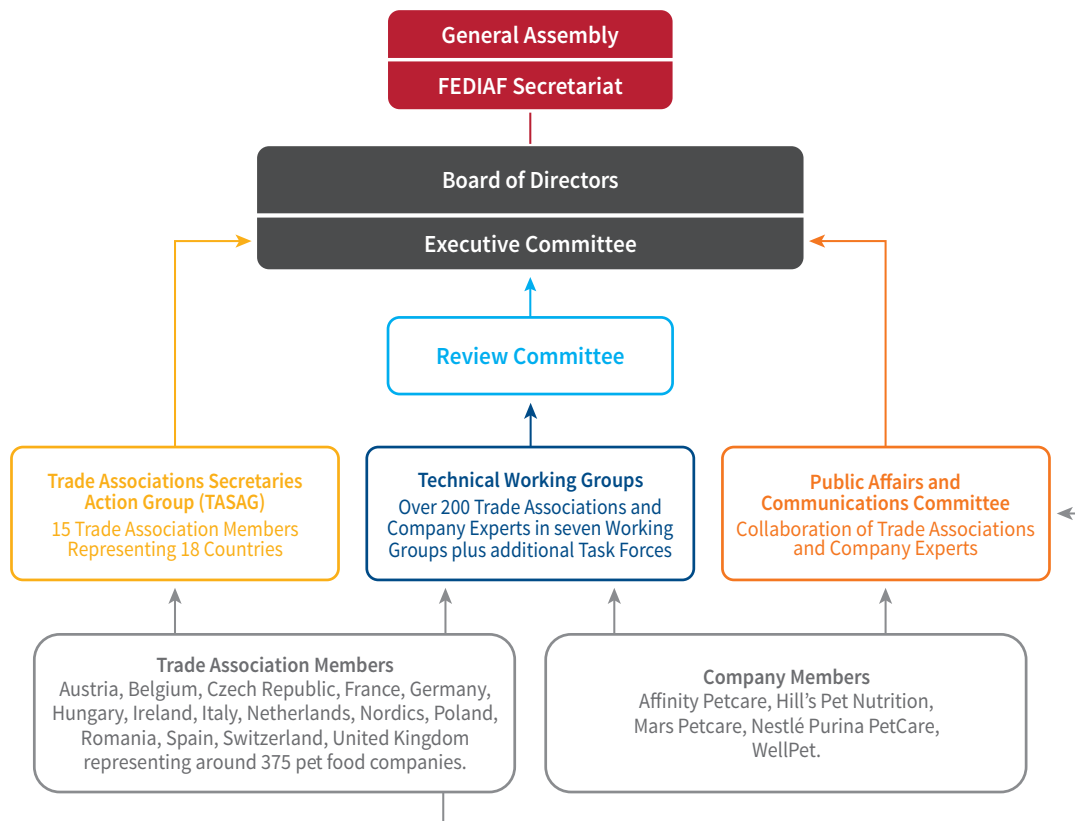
General Assembly

FEDIAF Secretariat

Board of Directors

Executive Committee

Review Committee

Trade Associations Secretaries Action Group (TASAG)
15 Trade Association Members Representing 18 Countries

Technical Working Groups
Over 200 Trade Associations and Company Experts in seven Working Groups plus additional Task Forces

Public Affairs and Communications Committee
Collaboration of Trade Associations and Company Experts

Trade Association Members
Austria, Belgium, Czech Republic, France, Germany, Hungary, Ireland, Italy, Netherlands, Nordics, Poland, Romania, Spain, Switzerland, United Kingdom representing around 375 pet food companies.

Company Members
Affinity Petcare, Hill's Pet Nutrition, Mars Petcare, Nestlé Purina PetCare, WellPet.